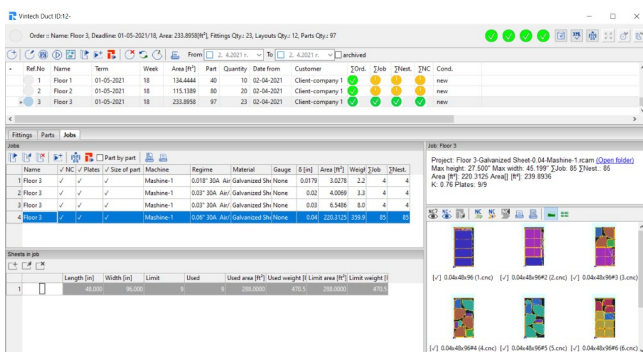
Vintech Duct ID:12-

Order:: Name: Floor 3, Deadline: 01-05-2021/18, Area: 233.8958[ft²], Fittings Qty.: 23, Layouts Qty.: 12, Parts Qty.: 97

From 4.2021 г. To 4.2021 г. archived

| Ref.No | Name | Term | Week | Area [ft²] | Part | Quantity | Date from | Customer | ∑Ord. | ∑Job | ∑Nest. | ∑NC | Cond. |
|---|---|---|---|---|---|---|---|---|---|---|---|---|---|
| 1 | Floor 1 | 01-05-2021 | 18 | 134.4444 | 40 | 10 | 02-04-2021 | Client-company 1 | | | | | new |
| 2 | Floor 2 | 01-05-2021 | 18 | 115.1389 | 80 | 20 | 02-04-2021 | Client-company 1 | | | | | new |
| 3 | Floor 3 | 01-05-2021 | 18 | 233.8958 | 97 | 23 | 02-04-2021 | Client-company 1 | | | | | new |

Fittings Parts Jobs

Jobs

Part by part

| | Name | ✓ NC | ✓ Plates | ✓ Size of part | Machine | Regime | Material | Gauge | δ [in] | Area [ft²] | Weight | ∑Job | ∑Nest. |
|---|---|---|---|---|---|---|---|---|---|---|---|---|---|
| 1 | Floor 3 | ✓ | ✓ | ✓ | Mashine-1 | 0.018" 30A Air | Galvanized She | None | 0.0179 | 3.0278 | 2.2 | 4 | 4 |
| 2 | Floor 3 | ✓ | ✓ | ✓ | Mashine-1 | 0.03" 30A Air | Galvanized She | None | 0.02 | 4.0069 | 3.3 | 4 | 4 |
| 3 | Floor 3 | ✓ | ✓ | ✓ | Mashine-1 | 0.03" 30A Air | Galvanized She | None | 0.03 | 6.5486 | 8.0 | 4 | 4 |
| 4 | Floor 3 | ✓ | ✓ | ✓ | Mashine-1 | 0.06" 30A Air | Galvanized She | None | 0.04 | 220.3125 | 239.9 | 85 | 85 |

Sheets in job

| | | Length [in] | Width [in] | Limit | Used | Used area [ft²] | Used weight [] | Limit area [ft²] | Limit weight [] |
|---|---|---|---|---|---|---|---|---|---|
| 1 | | 48.000 | 96.000 | 9 | 9 | 288.0000 | 470.5 | 288.0000 | 470.5 |

Job: Floor 3

Project: Floor 3-Galvanized Sheet-0.04-Mashine-1.rcam (Open folder)
Max height: 27.500" Max width: 45.199" ∑Job: 85 ∑Nest.: 85
Area [ft²]: 220.3125 Area[] [ft²]: 239.8936
K: 0.76 Plates: 9/9

[✓] 0.04x48x96 (1.cnc) [✓] 0.04x48x96#2 (2.cnc) [✓] 0.04x48x96#3 (3.cnc)

[✓] 0.04x48x96#4 (4.cnc) [✓] 0.04x48x96#5 (5.cnc) [✓] 0.04x48x96#6 (6.cnc)